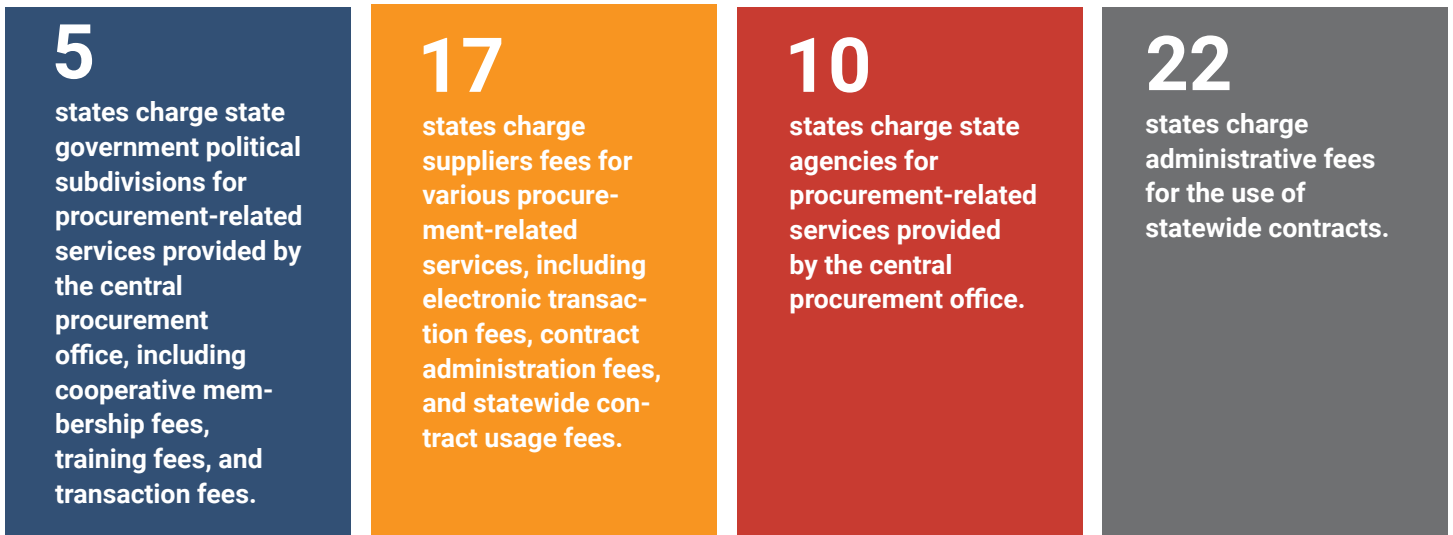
5

states charge state government political subdivisions for procurement-related services provided by the central procurement office, including cooperative membership fees, training fees, and transaction fees.

17

states charge suppliers fees for various procurement-related services, including electronic transaction fees, contract administration fees, and statewide contract usage fees.

10

states charge state agencies for procurement-related services provided by the central procurement office.

22

states charge administrative fees for the use of statewide contracts.